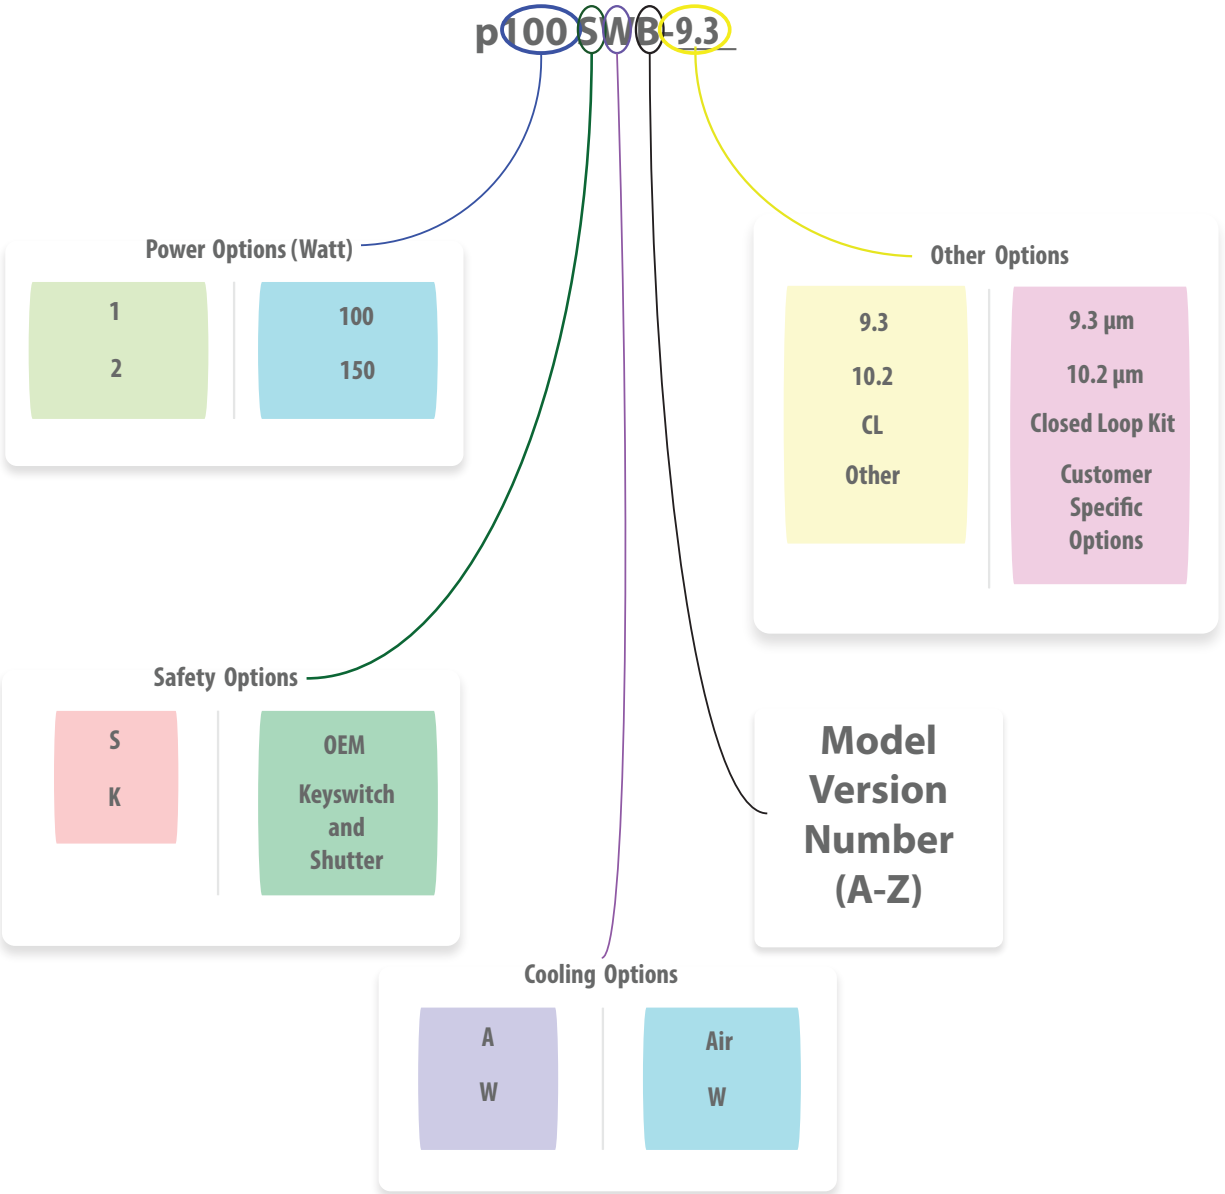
p100SWB-9.3

Power Options (Watt)

| 1 | 100 |
|---|---|
| 2 | 150 |

Other Options

| 9.3 | 9.3 µm |
|---|---|
| 10.2 | 10.2 µm |
| CL | Closed Loop Kit |
| Other | Customer Specific Options |

Safety Options

| S | OEM |
|---|---|
| K | Keyswitch and Shutter |

Model Version Number (A-Z)

Cooling Options

| A | Air |
|---|---|
| W | W |